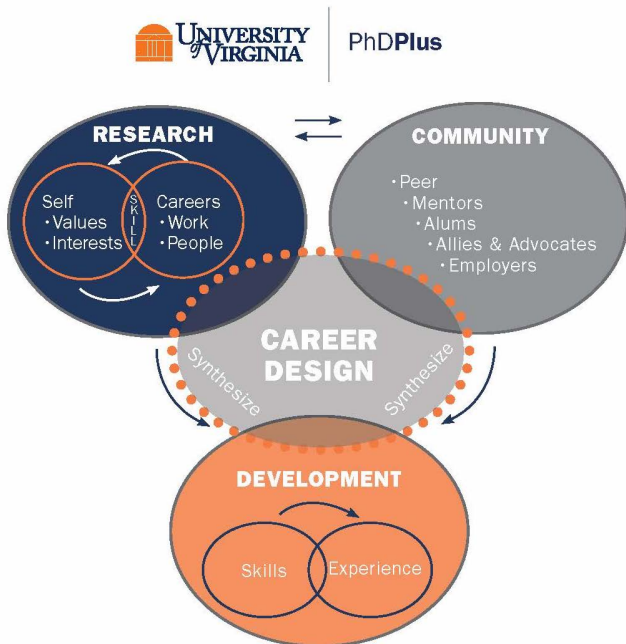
UNIVERSITY of VIRGINIA | PhDPlus

RESEARCH

Self
• Values
• Interests

SKILL

Careers
• Work
• People

COMMUNITY

• Peer
• Mentors
• Alums
• Allies & Advocates
• Employers

CAREER DESIGN

Synthesize

Synthesize

DEVELOPMENT

Skills

Experience